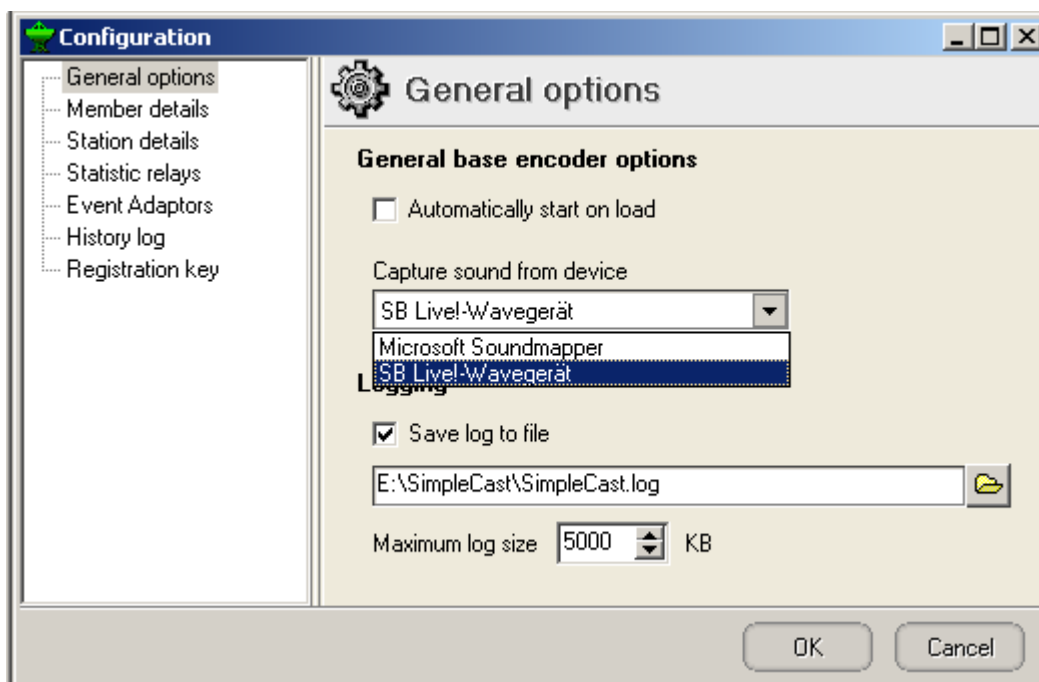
Configuration

General options
Member details
Station details
Statistic relays
Event Adaptors
History log
Registration key

General options

General base encoder options

Automatically start on load

Capture sound from device

SB Live!-Wavegerät

Microsoft Soundmapper
SB Live!-Wavegerät

Logging

Save log to file

E:\SimpleCast\SimpleCast.log

Maximum log size 5000 KB

OK Cancel